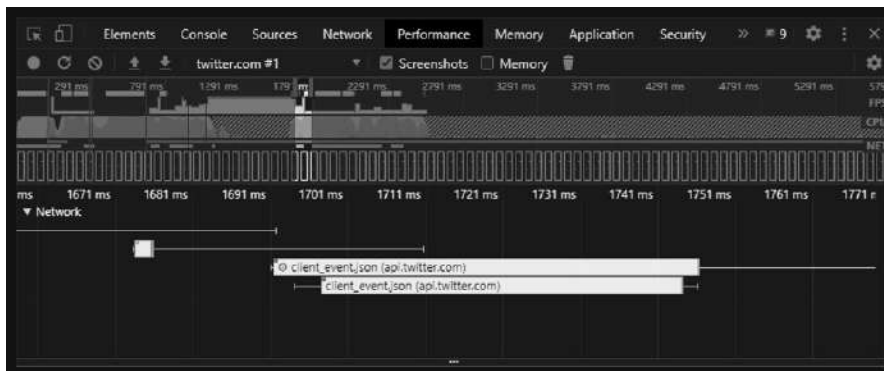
Elements Console Sources Network Performance Memory Application Security » 9 ⋮ ×

twitter.com #1 Screenshots Memory

291 ms 791 ms 1291 ms 179 ms 2291 ms 2791 ms 3291 ms 3791 ms 4291 ms 4791 ms 5291 ms 579
FPS
CPU
NET

ms 1671 ms 1681 ms 1691 ms 1701 ms 1711 ms 1721 ms 1731 ms 1741 ms 1751 ms 1761 ms 1771 r

▼ Network

client_event.json (api.twitter.com)

client_event.json (api.twitter.com)